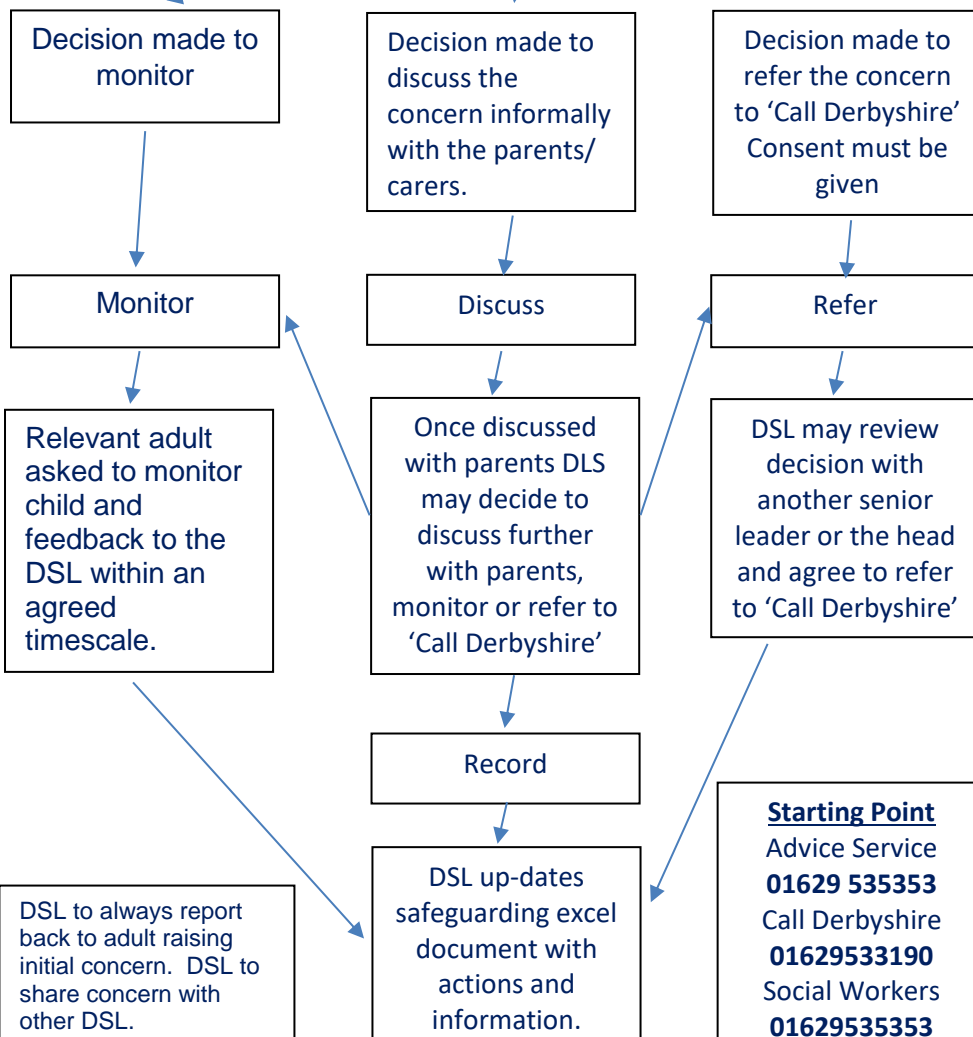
Decision made to monitor

Decision made to discuss the concern informally with the parents/ carers.

Decision made to refer the concern to 'Call Derbyshire' Consent must be given

Monitor

Discuss

Refer

Relevant adult asked to monitor child and feedback to the DSL within an agreed timescale.

Once discussed with parents DLS may decide to discuss further with parents, monitor or refer to 'Call Derbyshire'

DSL may review decision with another senior leader or the head and agree to refer to 'Call Derbyshire'

Record

DSL to always report back to adult raising initial concern. DSL to share concern with other DSL.

DSL up-dates safeguarding excel document with actions and information.

**Starting Point**
Advice Service
**01629 535353**
Call Derbyshire
**01629533190**
Social Workers
**01629535353**